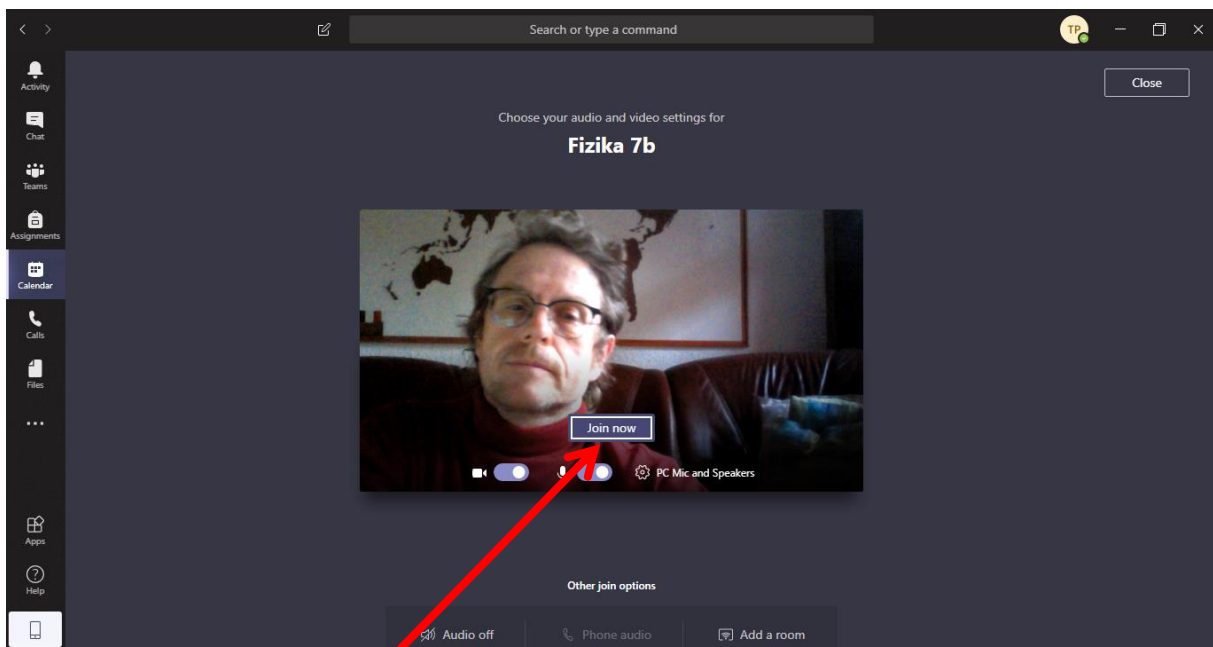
Search or type a command

TP

Activity
Chat
Teams
Assignments
Calendar
Calls
Files
...
Apps
Help

Close

Choose your audio and video settings for

Fizika 7b

Join now

PC Mic and Speakers

Other join options

Audio off
Phone audio
Add a room